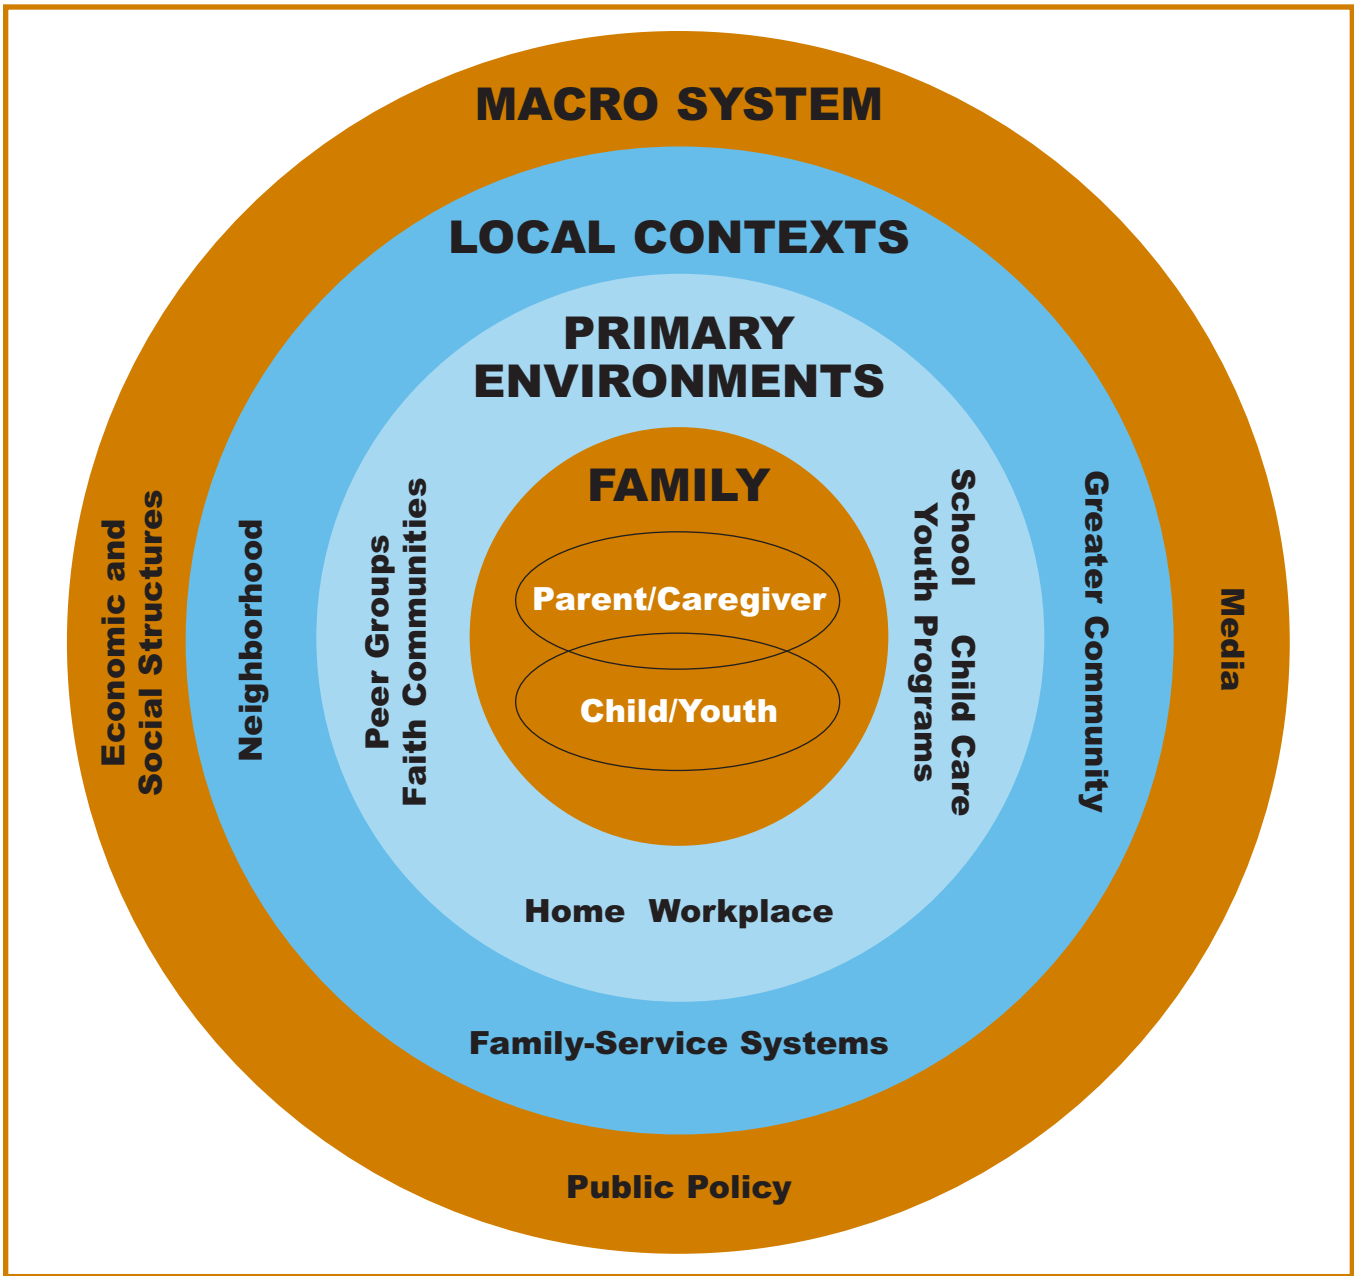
MACRO SYSTEM

LOCAL CONTEXTS

PRIMARY ENVIRONMENTS

FAMILY

Parent/Caregiver

Child/Youth

Economic and Social Structures

Neighborhood

Peer Groups
Faith Communities

School Child Care
Youth Programs

Greater Community

Media

Home Workplace

Family-Service Systems

Public Policy